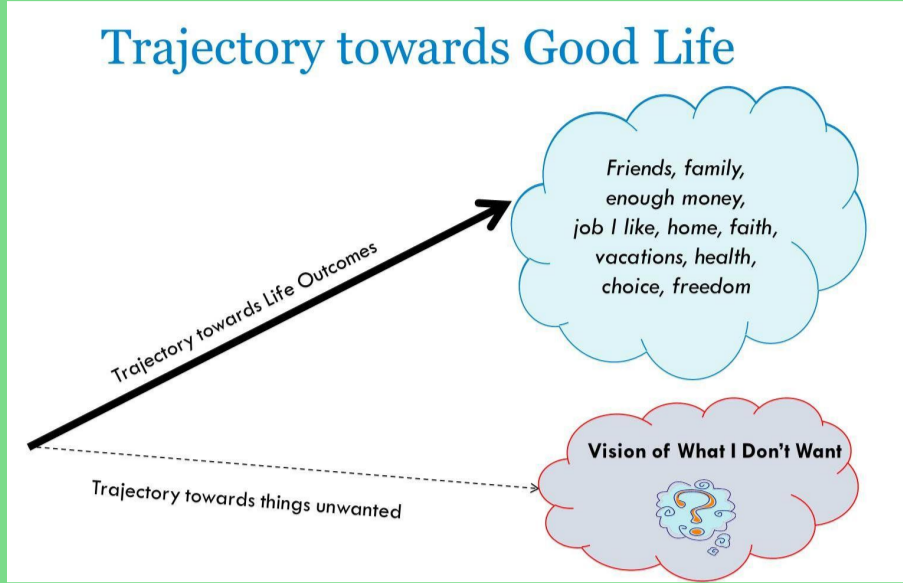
Trajectory towards Good Life

Trajectory towards Life Outcomes

Friends, family, enough money, job I like, home, faith, vacations, health, choice, freedom

Vision of What I Don't Want

Trajectory towards things unwanted